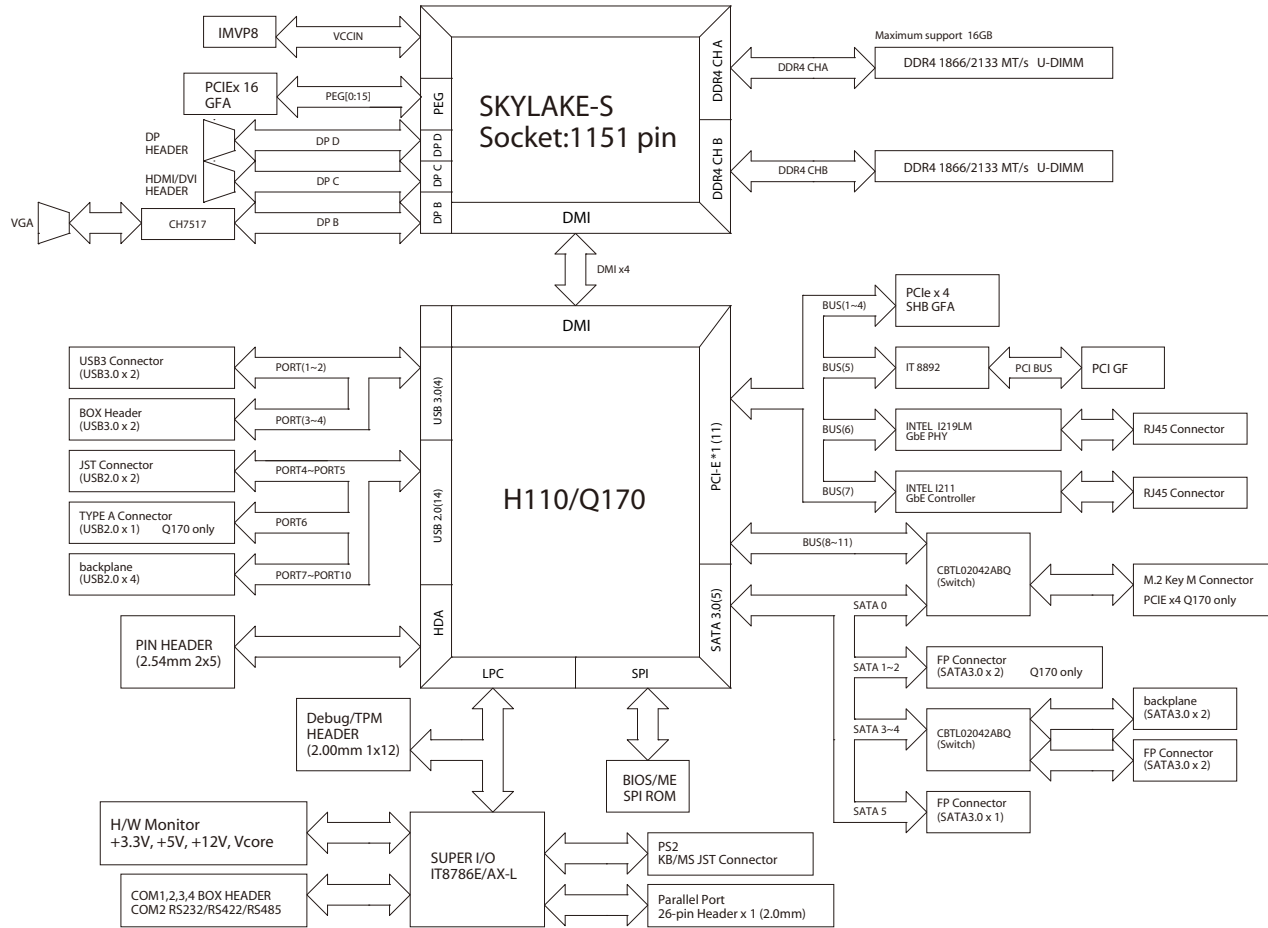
IMVP8
VCCIN
PCIEx 16
GFA
PEG[0:15]
PEG
DP
HEADER
DP D
DP D
HDMI/DVI
HEADER
DP C
DP C
VGA
CH7517
DP B
DP B
SKYLAKE-S
Socket:1151 pin
DMI
Maximum support 16GB
DDR4 CH A
DDR4 CHA
DDR4 1866/2133 MT/s U-DIMM
DDR4 CH B
DDR4 CHB
DDR4 1866/2133 MT/s U-DIMM
DMI x4
DMI
USB3 Connector
(USB3.0 x 2)
PORT(1~2)
BOX Header
(USB3.0 x 2)
PORT(3~4)
USB 3.0(4)
JST Connector
(USB2.0 x 2)
PORT4~PORT5
TYPE A Connector
(USB2.0 x 1) Q170 only
PORT6
backplane
(USB2.0 x 4)
PORT7~PORT10
USB 2.0(14)
H110/Q170
HDA
PIN HEADER
(2.54mm 2x5)
LPC
SPI
PCI-E *1 (11)
SATA 3.0(5)
BUS(1~4)
PCIe x 4
SHB GFA
BUS(5)
IT 8892
PCI BUS
PCI GF
BUS(6)
INTEL I219LM
GbE PHY
RJ45 Connector
BUS(7)
INTEL I211
GbE Controller
RJ45 Connector
BUS(8~11)
CBTL02042ABQ
(Switch)
M.2 Key M Connector
PCIE x4 Q170 only
SATA 0
SATA 1~2
FP Connector
(SATA3.0 x 2) Q170 only
SATA 3~4
CBTL02042ABQ
(Switch)
backplane
(SATA3.0 x 2)
FP Connector
(SATA3.0 x 2)
SATA 5
FP Connector
(SATA3.0 x 1)
Debug/TPM
HEADER
(2.00mm 1x12)
BIOS/ME
SPI ROM
H/W Monitor
+3.3V, +5V, +12V, Vcore
SUPER I/O
IT8786E/AX-L
PS2
KB/MS JST Connector
COM1,2,3,4 BOX HEADER
COM2 RS232/RS422/RS485
Parallel Port
26-pin Header x 1 (2.0mm)